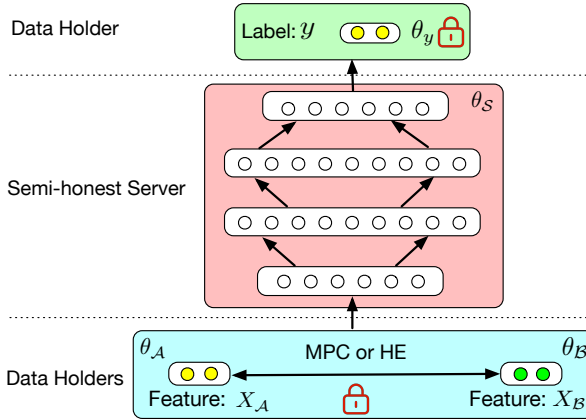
Data Holder

Label: $y$ $\theta_y$

$\theta_{\mathcal{S}}$

Semi-honest Server

Data Holders

$\theta_{\mathcal{A}}$

MPC or HE

$\theta_{\mathcal{B}}$

Feature: $X_{\mathcal{A}}$

Feature: $X_{\mathcal{B}}$